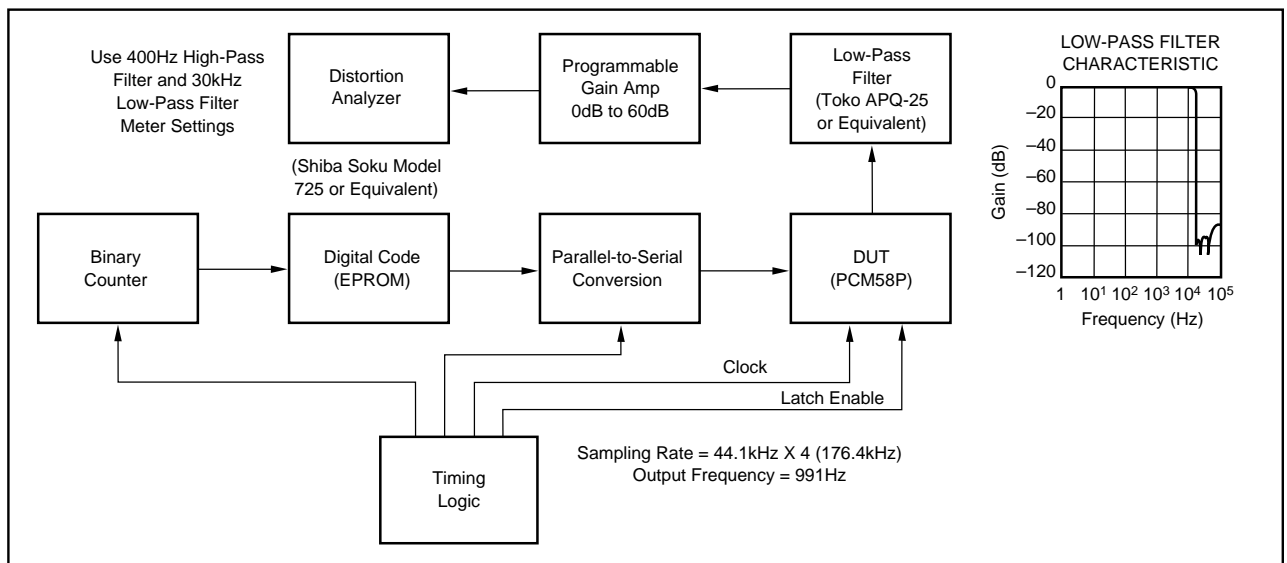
Use 400Hz High-Pass Filter and 30kHz Low-Pass Filter Meter Settings

Distortion Analyzer

Programmable Gain Amp 0dB to 60dB

Low-Pass Filter (Toko APQ-25 or Equivalent)

LOW-PASS FILTER CHARACTERISTIC

0
–20
–40
–60
–80
–100
–120

Gain (dB)

1 $10^1$ $10^2$ $10^3$ $10^4$ $10^5$

Frequency (Hz)

(Shiba Soku Model 725 or Equivalent)

Binary Counter

Digital Code (EPROM)

Parallel-to-Serial Conversion

DUT (PCM58P)

Clock

Latch Enable

Timing Logic

Sampling Rate = 44.1kHz X 4 (176.4kHz)
Output Frequency = 991Hz